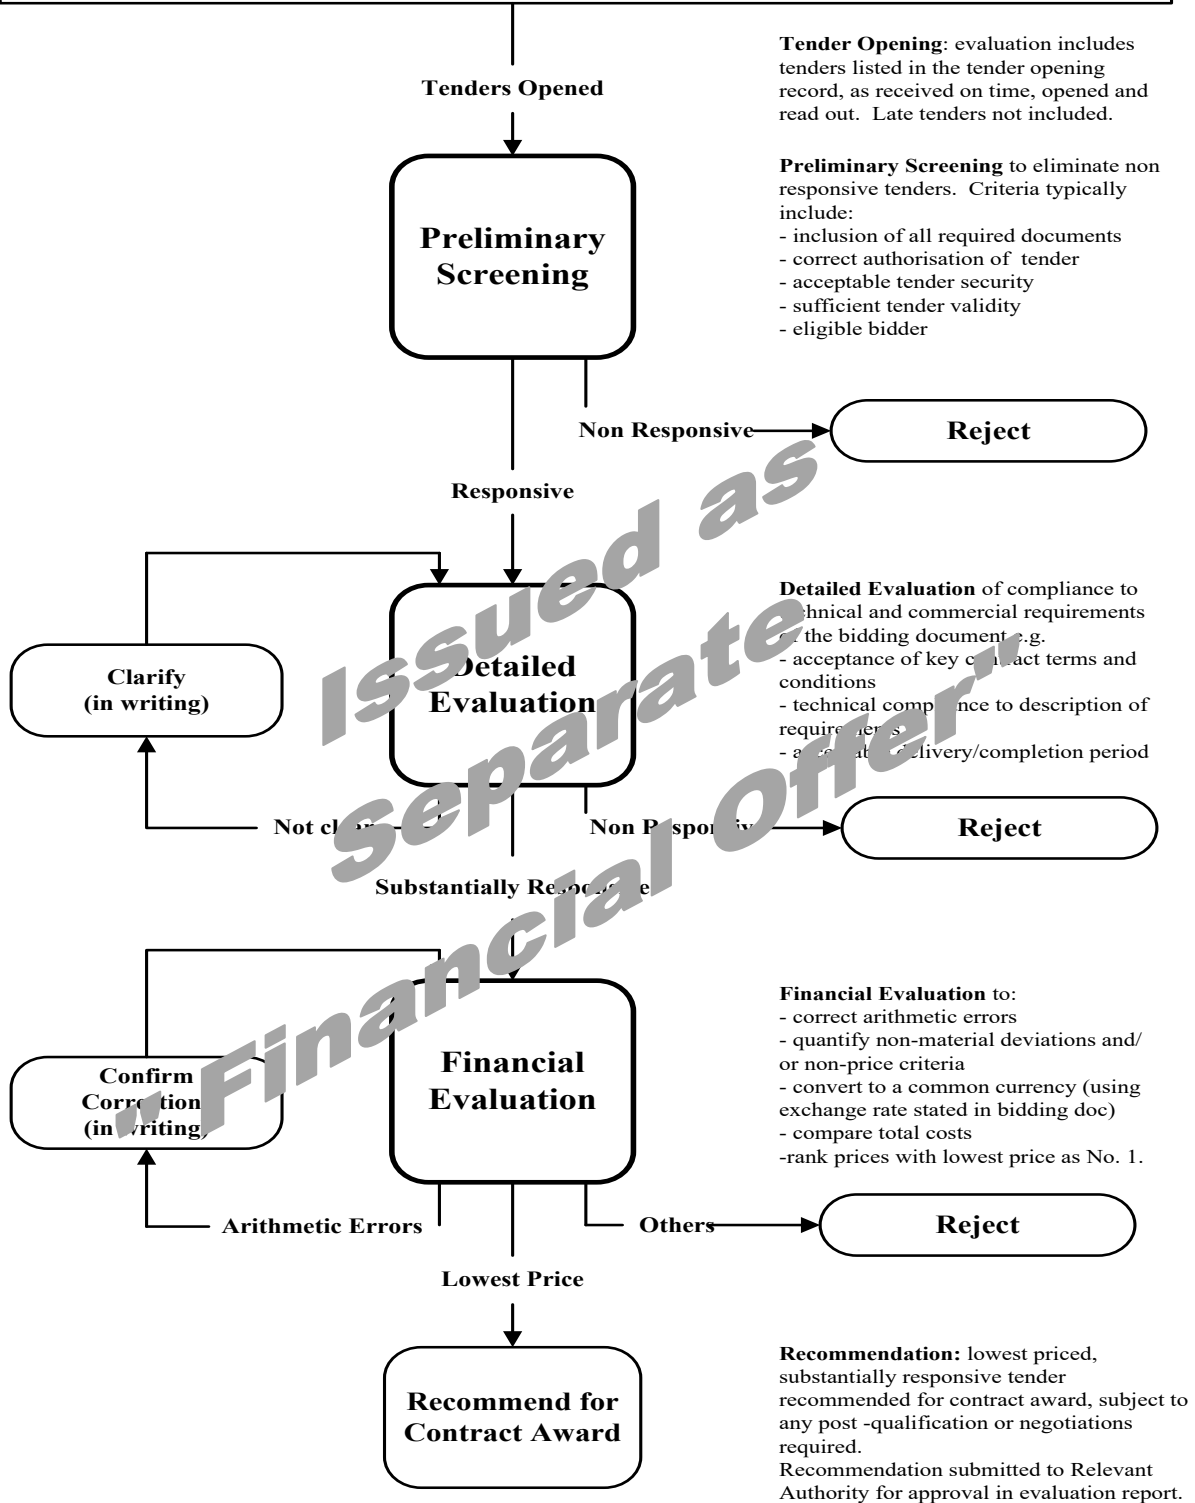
Tenders Opened

Tender Opening: evaluation includes tenders listed in the tender opening record, as received on time, opened and read out. Late tenders not included.

Preliminary Screening

Preliminary Screening to eliminate non responsive tenders. Criteria typically include:
- inclusion of all required documents
- correct authorisation of tender
- acceptable tender security
- sufficient tender validity
- eligible bidder

Non Responsive

Reject

Responsive

Issued as Separate „Financial Offer"

Clarify (in writing)

Detailed Evaluation

Detailed Evaluation of compliance to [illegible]chnical and commercial requirements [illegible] the bidding document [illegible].g.
- acceptance of key co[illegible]act terms and conditions
- technical comp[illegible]nce to description of require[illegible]
- a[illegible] delivery/completion period

Not cl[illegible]

Non R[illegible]

Reject

Substantially Resp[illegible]

Confirm Corr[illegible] (in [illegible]riting)

Financial Evaluation

Financial Evaluation to:
- correct arithmetic errors
- quantify non-material deviations and/ or non-price criteria
- convert to a common currency (using exchange rate stated in bidding doc)
- compare total costs
-rank prices with lowest price as No. 1.

Arithmetic Errors

Others

Reject

Lowest Price

Recommend for Contract Award

Recommendation: lowest priced, substantially responsive tender recommended for contract award, subject to any post -qualification or negotiations required.
Recommendation submitted to Relevant Authority for approval in evaluation report.